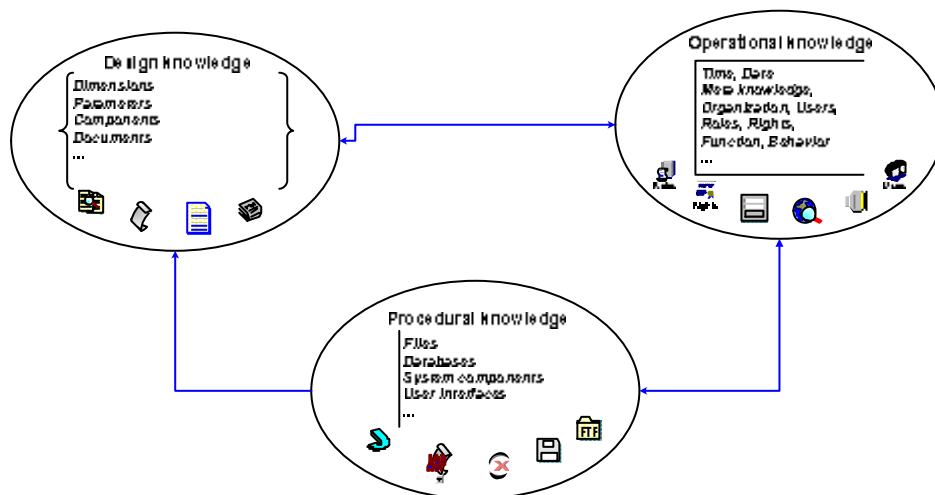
Design knowledge

Dimensions
Parameters
Components
Documents
...

Operational knowledge

Time, Date
Meta knowledge,
Organization, Users,
Roles, Rights,
Function, Behavior
...

Roles

Rights

Users

Procedural knowledge

Files
Databases
System components
User interfaces
...

FTP